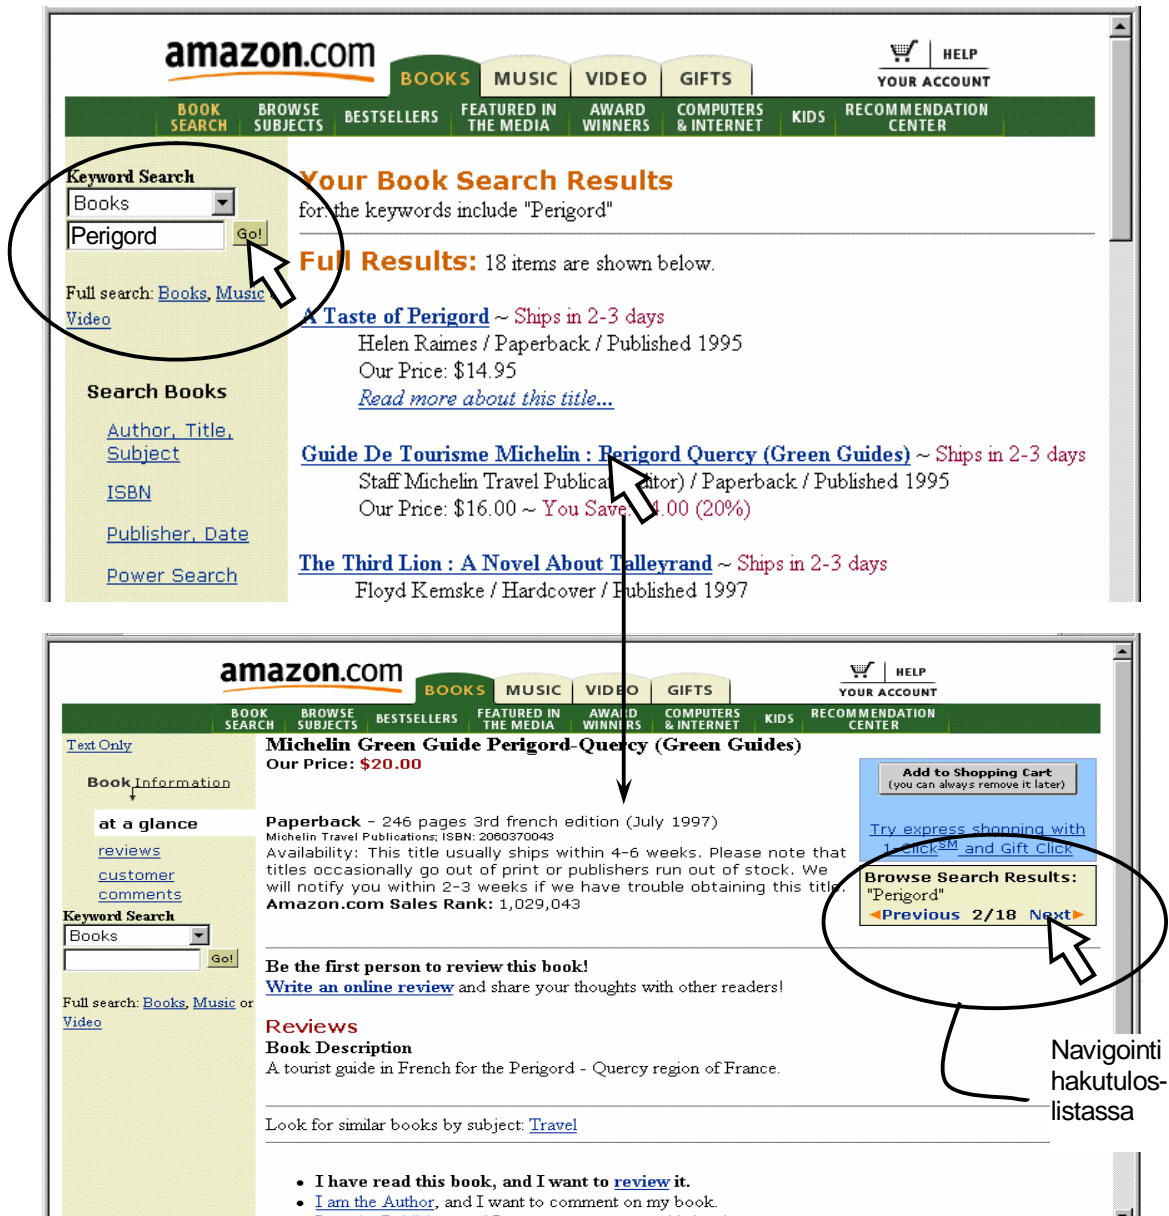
amazon.com

BOOKS MUSIC VIDEO GIFTS

HELP
YOUR ACCOUNT

BOOK SEARCH | BROWSE SUBJECTS | BESTSELLERS | FEATURED IN THE MEDIA | AWARD WINNERS | COMPUTERS & INTERNET | KIDS | RECOMMENDATION CENTER

Keyword Search
Books
Perigord
Go!

Full search: Books, Music Video

Search Books

Author, Title, Subject

ISBN

Publisher, Date

Power Search

Your Book Search Results
for the keywords include "Perigord"

Full Results: 18 items are shown below.

A Taste of Perigord ~ Ships in 2-3 days
Helen Raimes / Paperback / Published 1995
Our Price: $14.95
Read more about this title...

Guide De Tourisme Michelin : Perigord Quercy (Green Guides) ~ Ships in 2-3 days
Staff Michelin Travel Publica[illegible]itor) / Paperback / Published 1995
Our Price: $16.00 ~ You Save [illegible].00 (20%)

The Third Lion : A Novel About Talleyrand ~ Ships in 2-3 days
Floyd Kemske / Hardcover / Published 1997

amazon.com

BOOKS MUSIC VIDEO GIFTS

HELP
YOUR ACCOUNT

BOOK SEARCH | BROWSE SUBJECTS | BESTSELLERS | FEATURED IN THE MEDIA | AWARD WINNERS | COMPUTERS & INTERNET | KIDS | RECOMMENDATION CENTER

Text Only

Book Information

at a glance

reviews

customer comments

Keyword Search
Books
Go!

Full search: Books, Music or Video

Michelin Green Guide Perigord-Quercy (Green Guides)
Our Price: $20.00

Add to Shopping Cart
(you can always remove it later)

Try express shopping with 1-Click$^{SM}$ and Gift Click

Browse Search Results:
"Perigord"
Previous 2/18 Next

Paperback - 246 pages 3rd french edition (July 1997)
Michelin Travel Publications; ISBN: 2060370043
Availability: This title usually ships within 4-6 weeks. Please note that titles occasionally go out of print or publishers run out of stock. We will notify you within 2-3 weeks if we have trouble obtaining this title.
Amazon.com Sales Rank: 1,029,043

Be the first person to review this book!
Write an online review and share your thoughts with other readers!

Reviews
Book Description
A tourist guide in French for the Perigord - Quercy region of France.

Look for similar books by subject: Travel

• I have read this book, and I want to review it.
• I am the Author, and I want to comment on my book.

Navigointi hakutulos-listassa